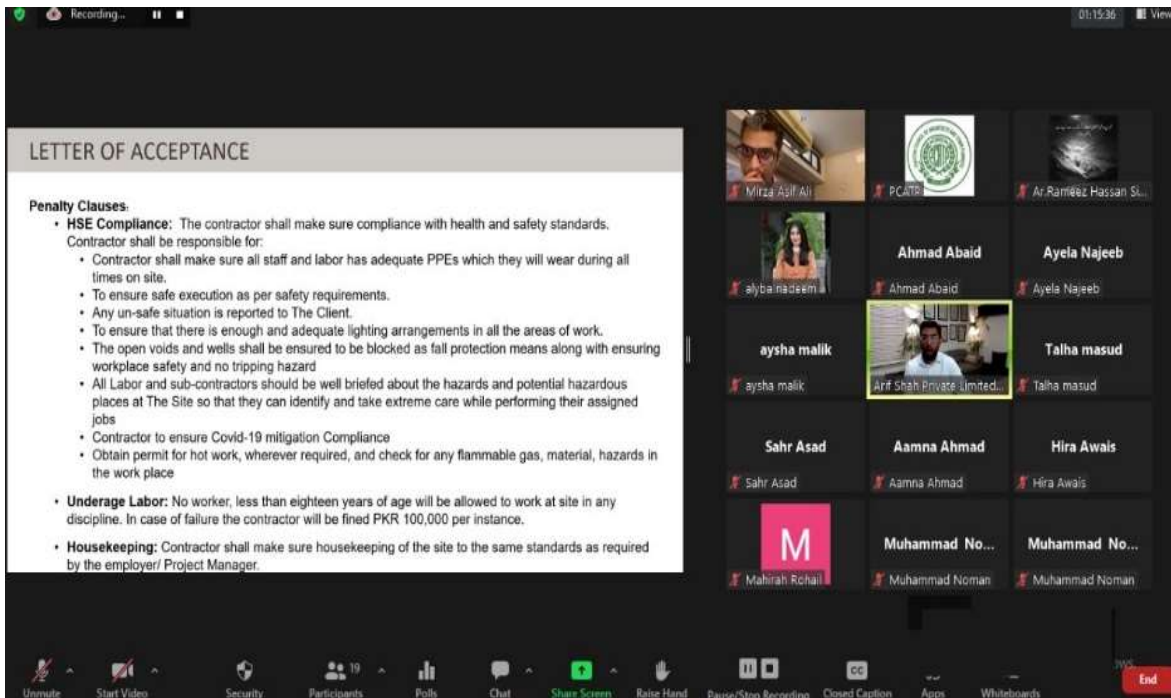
Recording...

01:15:36 View

LETTER OF ACCEPTANCE

Penalty Clauses:
• HSE Compliance: The contractor shall make sure compliance with health and safety standards. Contractor shall be responsible for:
• Contractor shall make sure all staff and labor has adequate PPEs which they will wear during all times on site.
• To ensure safe execution as per safety requirements.
• Any un-safe situation is reported to The Client.
• To ensure that there is enough and adequate lighting arrangements in all the areas of work.
• The open voids and wells shall be ensured to be blocked as fall protection means along with ensuring workplace safety and no tripping hazard
• All Labor and sub-contractors should be well briefed about the hazards and potential hazardous places at The Site so that they can identify and take extreme care while performing their assigned jobs
• Contractor to ensure Covid-19 mitigation Compliance
• Obtain permit for hot work, wherever required, and check for any flammable gas, material, hazards in the work place

• Underage Labor: No worker, less than eighteen years of age will be allowed to work at site in any discipline. In case of failure the contractor will be fined PKR 100,000 per instance.

• Housekeeping: Contractor shall make sure housekeeping of the site to the same standards as required by the employer/ Project Manager.

Mirza Asif Ali
PCATP
Ar.Rameez Hassan Si...
alyba nadeem
Ahmad Abaid
Ahmad Abaid
Ayela Najeeb
Ayela Najeeb
aysha malik
aysha malik
Arif Shah Private Limited...
Talha masud
Talha masud
Sahr Asad
Sahr Asad
Aamna Ahmad
Aamna Ahmad
Hira Awais
Hira Awais
M
Mahirah Rohail
Muhammad No...
Muhammad Noman
Muhammad No...
Muhammad Noman

Unmute Start Video Security 19 Participants Polls Chat Share Screen Raise Hand Pause/Stop Recording Closed Caption Apps Whiteboards End